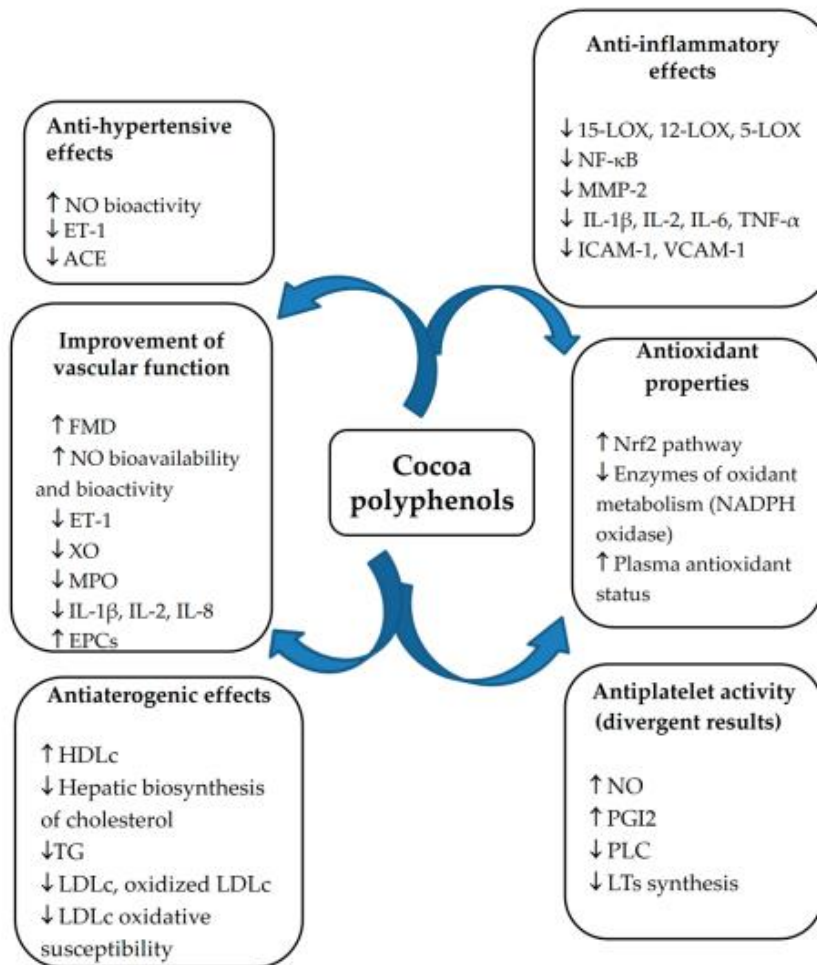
Anti-hypertensive effects

↑ NO bioactivity
↓ ET-1
↓ ACE

Anti-inflammatory effects

↓ 15-LOX, 12-LOX, 5-LOX
↓ NF-κB
↓ MMP-2
↓ IL-1β, IL-2, IL-6, TNF-α
↓ ICAM-1, VCAM-1

Improvement of vascular function

↑ FMD
↑ NO bioavailability and bioactivity
↓ ET-1
↓ XO
↓ MPO
↓ IL-1β, IL-2, IL-8
↑ EPCs

Cocoa polyphenols

Antioxidant properties

↑ Nrf2 pathway
↓ Enzymes of oxidant metabolism (NADPH oxidase)
↑ Plasma antioxidant status

Antiaterogenic effects

↑ HDLc
↓ Hepatic biosynthesis of cholesterol
↓TG
↓ LDLc, oxidized LDLc
↓ LDLc oxidative susceptibility

Antiplatelet activity (divergent results)

↑ NO
↑ PGI2
↓ PLC
↓ LTs synthesis